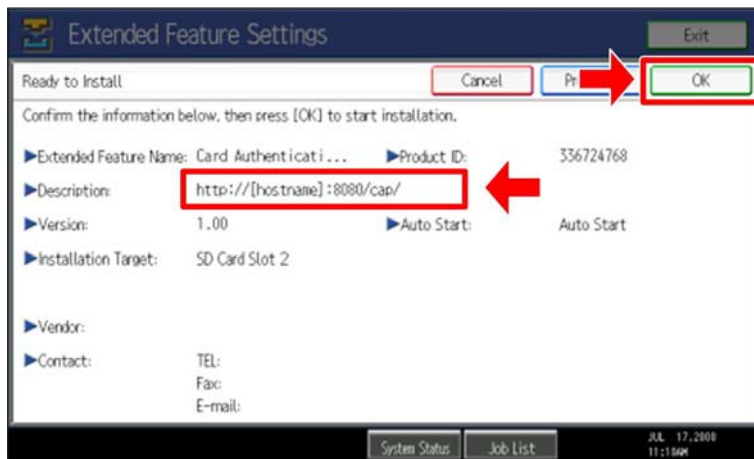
Extended Feature Settings

Exit

Ready to Install

Cancel

Pr

OK

Confirm the information below, then press [OK] to start installation.

▶Extended Feature Name: Card Authenticati...

▶Product ID: 336724768

▶Description: http://[hostname]:8080/cap/

▶Version: 1.00

▶Auto Start: Auto Start

▶Installation Target: SD Card Slot 2

▶Vendor:

▶Contact: TEL:
Fax:
E-mail:

System Status

Job List

JUL 17,2008
11:18AM